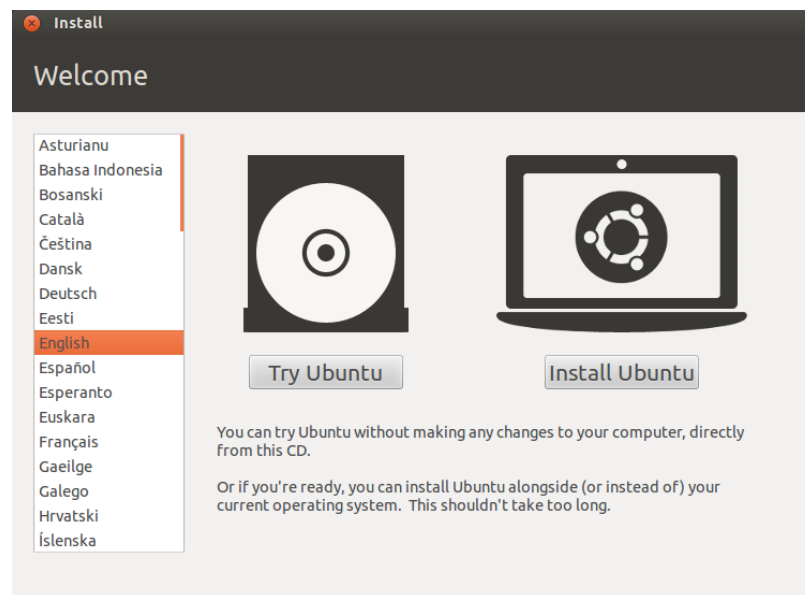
Install

Welcome

Asturianu
Bahasa Indonesia
Bosanski
Català
Čeština
Dansk
Deutsch
Eesti
English
Español
Esperanto
Euskara
Français
Gaeilge
Galego
Hrvatski
Íslenska

Try Ubuntu

Install Ubuntu

You can try Ubuntu without making any changes to your computer, directly from this CD.

Or if you're ready, you can install Ubuntu alongside (or instead of) your current operating system. This shouldn't take too long.